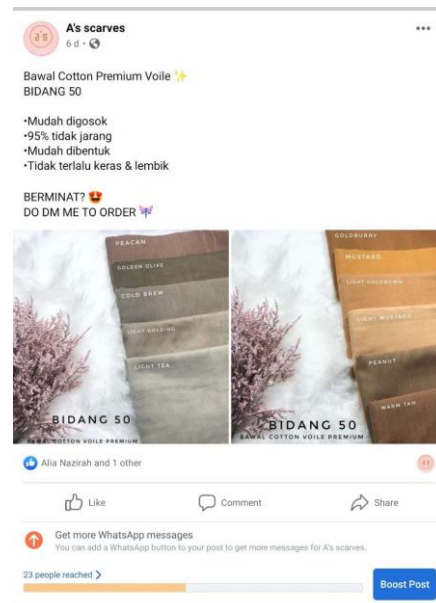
A's scarves
6d ·

Bawal Cotton Premium Voile ✨
BIDANG 50

•Mudah digosok
•95% tidak jarang
•Mudah dibentuk
•Tidak terlalu keras & lembik

BERMINAT? 😍
DO DM ME TO ORDER 🦋

PEACAN
GOLDEN OLIVE
COLD BREW
LIGHT GOLD-NG
LIGHT TEA
BIDANG 50
BAWAL COTTON VOILE PREMIUM

GOLDBURRY
MUSTARD
LIGHT GOLDBROWN
LIGHT MUSTARD
PEANUT
WARM TAN
BIDANG 50
BAWAL COTTON VOILE PREMIUM

Alia Nazirah and 1 other

Like
Comment
Share

Get more WhatsApp messages
You can add a WhatsApp button to your post to get more messages for A's scarves.

23 people reached >
Boost Post